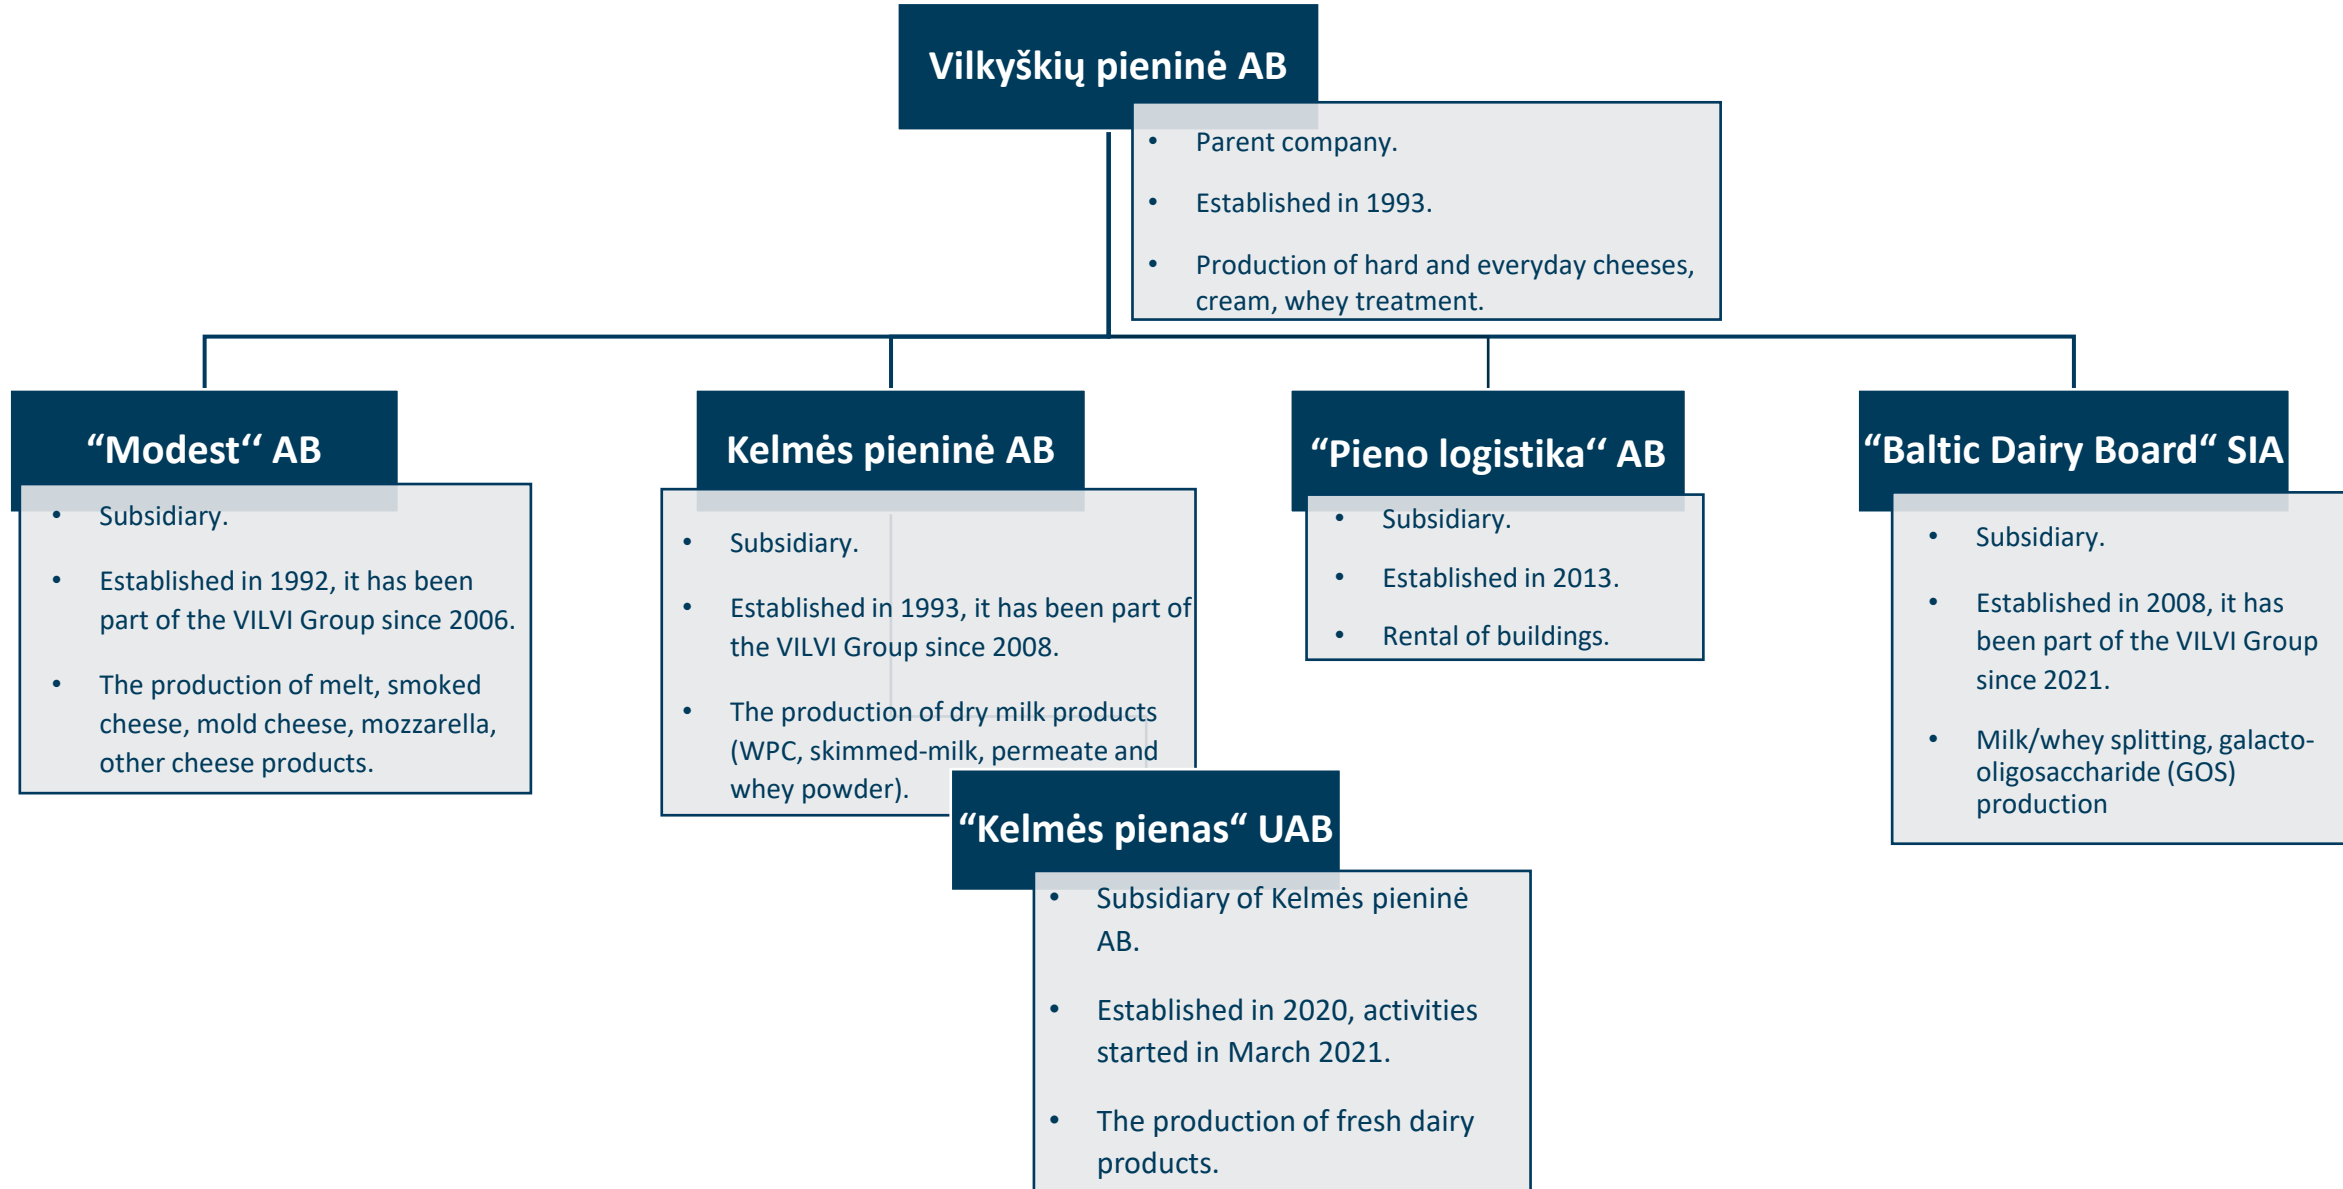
Vilkyškių pieninė AB

- Parent company.
- Established in 1993.
- Production of hard and everyday cheeses, cream, whey treatment.

“Modest“ AB

- Subsidiary.
- Established in 1992, it has been part of the VILVI Group since 2006.
- The production of melt, smoked cheese, mold cheese, mozzarella, other cheese products.

Kelmės pieninė AB

- Subsidiary.
- Established in 1993, it has been part of the VILVI Group since 2008.
- The production of dry milk products (WPC, skimmed-milk, permeate and whey powder).

“Pieno logistika“ AB

- Subsidiary.
- Established in 2013.
- Rental of buildings.

“Baltic Dairy Board“ SIA

- Subsidiary.
- Established in 2008, it has been part of the VILVI Group since 2021.
- Milk/whey splitting, galacto-oligosaccharide (GOS) production

“Kelmės pienas“ UAB

- Subsidiary of Kelmės pieninė AB.
- Established in 2020, activities started in March 2021.
- The production of fresh dairy products.